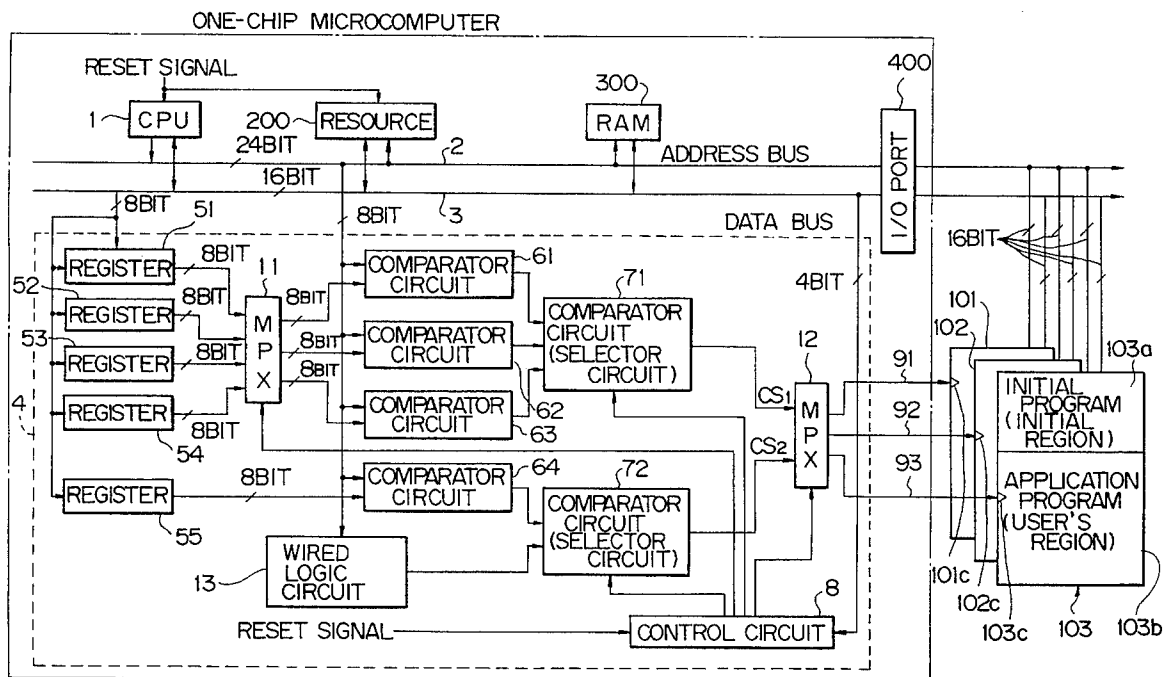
ONE-CHIP MICROCOMPUTER

RESET SIGNAL

1 CPU

200 RESOURCE

300 RAM

400 I/O PORT

24BIT

2

ADDRESS BUS

16BIT

8BIT

51

8BIT

3

DATA BUS

REGISTER

8BIT

11

COMPARATOR CIRCUIT

61

71

52

REGISTER

8BIT

M P X

8BIT

COMPARATOR CIRCUIT (SELECTOR CIRCUIT)

4BIT

16BIT

53

REGISTER

8BIT

8BIT

COMPARATOR CIRCUIT

12

101

102

103a

4

REGISTER

8BIT

COMPARATOR CIRCUIT

62

63

CS1

M P X

91

92

INITIAL PROGRAM (INITIAL REGION)

54

8BIT

CS2

REGISTER

8BIT

COMPARATOR CIRCUIT

64

72

93

APPLICATION PROGRAM (USER'S REGION)

55

COMPARATOR CIRCUIT (SELECTOR CIRCUIT)

13

WIRED LOGIC CIRCUIT

101c

102c

103c

103

103b

8

RESET SIGNAL

CONTROL CIRCUIT